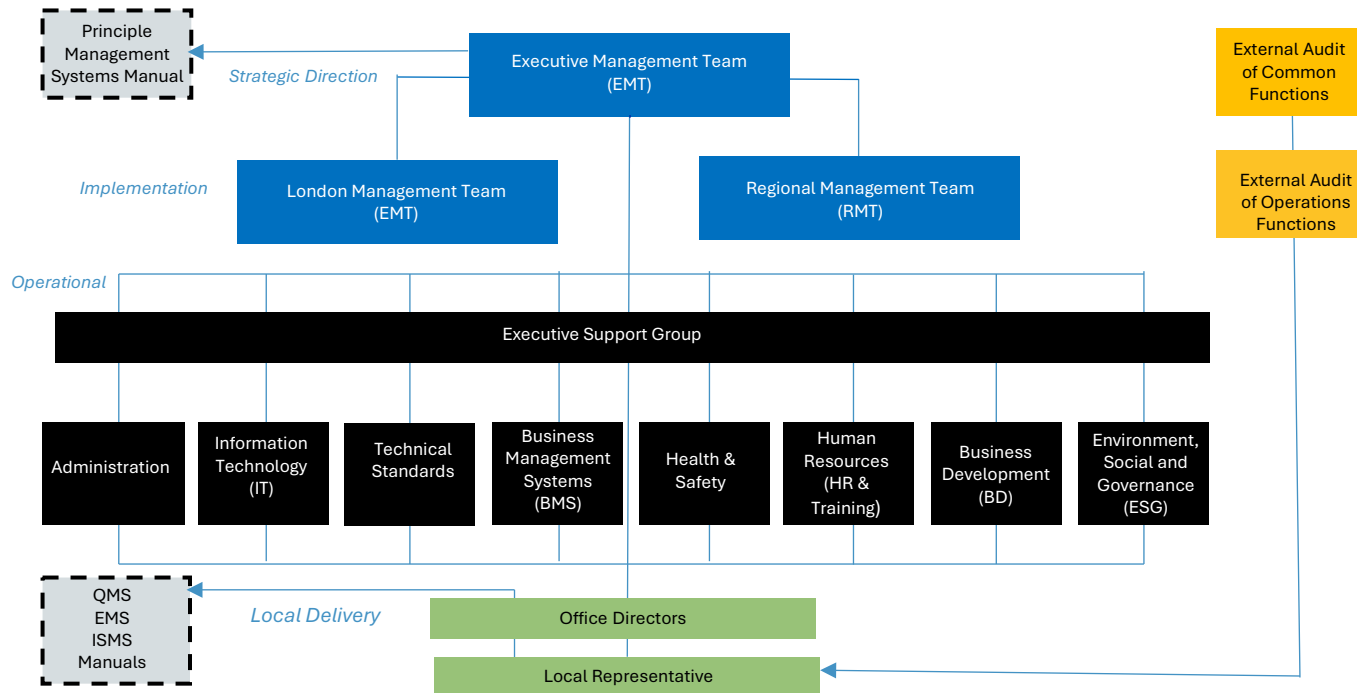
Principle Management Systems Manual

Strategic Direction

Executive Management Team (EMT)

External Audit of Common Functions

Implementation

London Management Team (EMT)

Regional Management Team (RMT)

External Audit of Operations Functions

Operational

Executive Support Group

Administration

Information Technology (IT)

Technical Standards

Business Management Systems (BMS)

Health & Safety

Human Resources (HR & Training)

Business Development (BD)

Environment, Social and Governance (ESG)

QMS EMS ISMS Manuals

Local Delivery

Office Directors

Local Representative